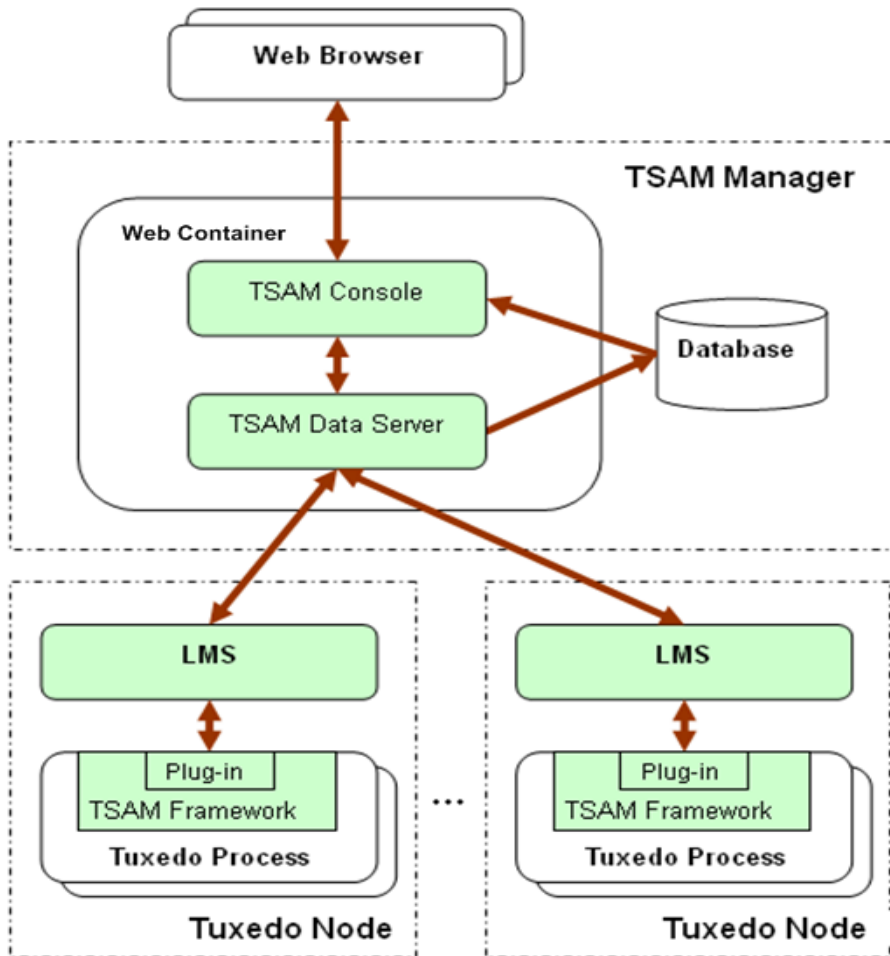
Web Browser

TSAM Manager

Web Container

TSAM Console

Database

TSAM Data Server

LMS

Plug-in

TSAM Framework

Tuxedo Process

Tuxedo Node

...

LMS

Plug-in

TSAM Framework

Tuxedo Process

Tuxedo Node